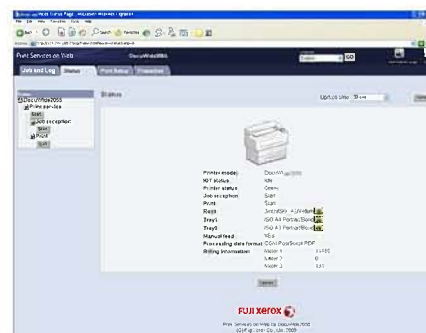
Print Services on Web - Microsoft Internet Explorer
File Edit View Favorites Tools Help
Print Services on Web
DocuWide2055
Job and Log
Status
Print Setup
Properties
DocuWide2055
Printer service
Start
Job reception
Start
Print
Start
Status
Update Time
Printer model
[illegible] status
Printer status
Job reception
Print
Roll
Tray1
Tray2
Manual feed
Processing data format
Billing information
Idle
Start
Start
Start
Yes
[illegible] PostScript PDF
Meter 1
Meter 2
Meter 3
0
Update
FUJI XEROX
Print Services on Web for DocuWide2055